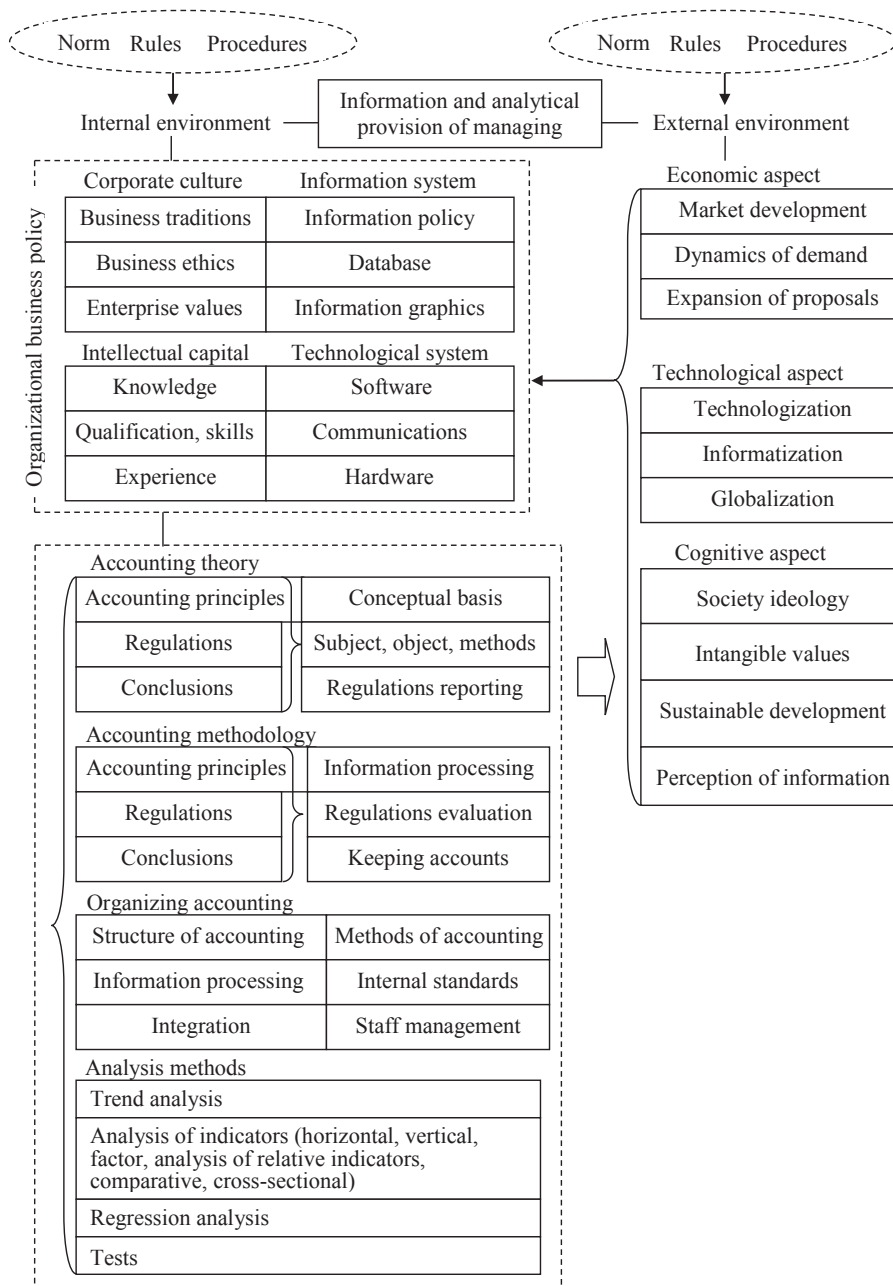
Norm Rules Procedures

Norm Rules Procedures

Internal environment

Information and analytical provision of managing

External environment

Organizational business policy

Corporate culture

Information system

| Business traditions | Information policy |
|---|---|
| Business ethics | Database |
| Enterprise values | Information graphics |

Intellectual capital

Technological system

| Knowledge | Software |
|---|---|
| Qualification, skills | Communications |
| Experience | Hardware |

Economic aspect

| Market development |
|---|
| Dynamics of demand |
| Expansion of proposals |

Technological aspect

| Technologization |
|---|
| Informatization |
| Globalization |

Cognitive aspect

| Society ideology |
|---|
| Intangible values |
| Sustainable development |
| Perception of information |

Accounting theory

| Accounting principles | Conceptual basis |
|---|---|
| Regulations | Subject, object, methods |
| Conclusions | Regulations reporting |

Accounting methodology

| Accounting principles | Information processing |
|---|---|
| Regulations | Regulations evaluation |
| Conclusions | Keeping accounts |

Organizing accounting

| Structure of accounting | Methods of accounting |
|---|---|
| Information processing | Internal standards |
| Integration | Staff management |

Analysis methods

| Trend analysis |
|---|
| Analysis of indicators (horizontal, vertical, factor, analysis of relative indicators, comparative, cross-sectional) |
| Regression analysis |
| Tests |